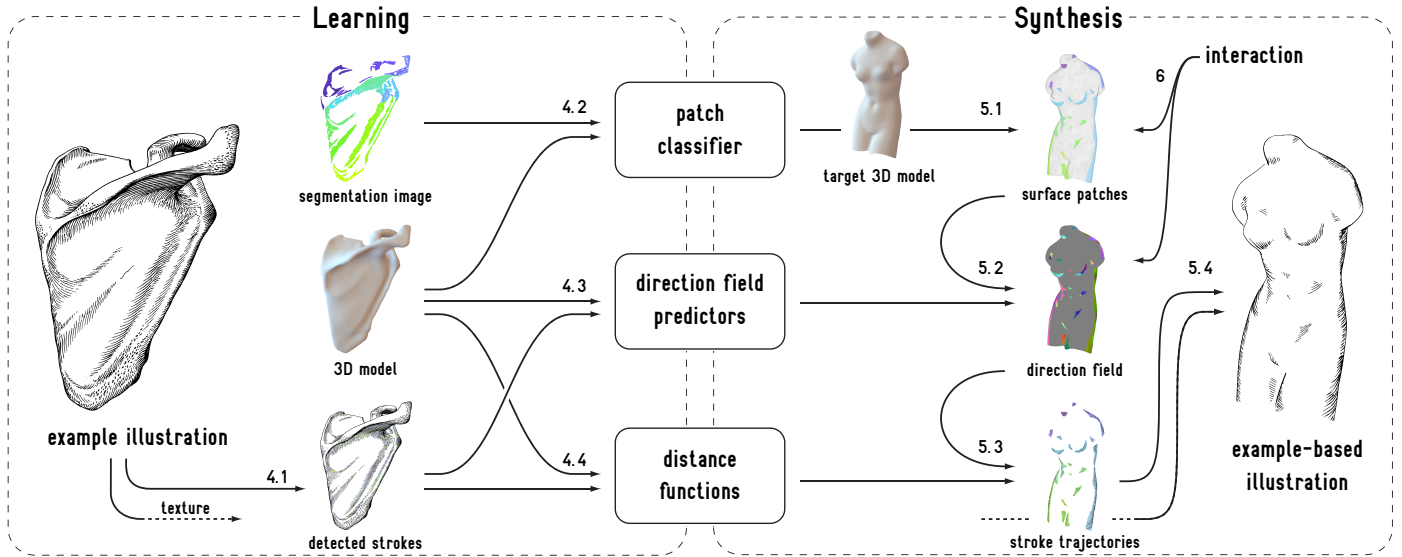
Learning

Synthesis

interaction

6

4.2

patch classifier

5.1

segmentation image

target 3D model

surface patches

4.3

direction field predictors

5.2

5.4

3D model

direction field

example illustration

4.4

distance functions

5.3

example-based illustration

4.1

texture

detected strokes

stroke trajectories